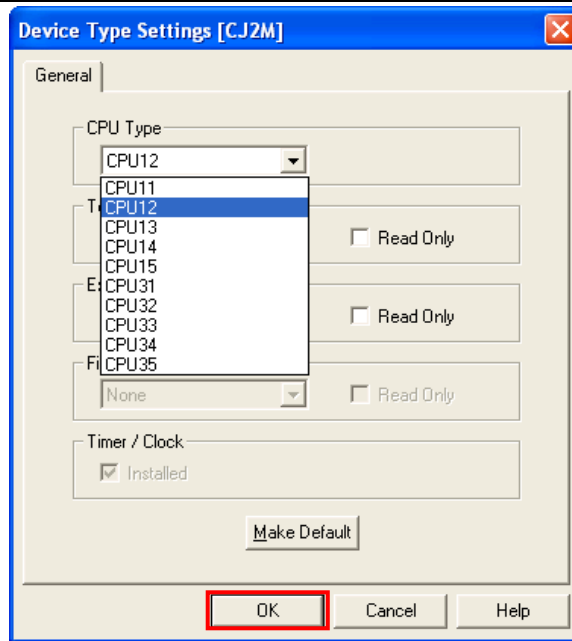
Device Type Settings [CJ2M]

General

CPU Type

CPU12

CPU11
CPU12
CPU13
CPU14
CPU15
CPU31
CPU32
CPU33
CPU34
CPU35

T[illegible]

Read Only

E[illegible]

Read Only

Fi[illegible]

None

Read Only

Timer / Clock

Installed

Make Default

OK

Cancel

Help